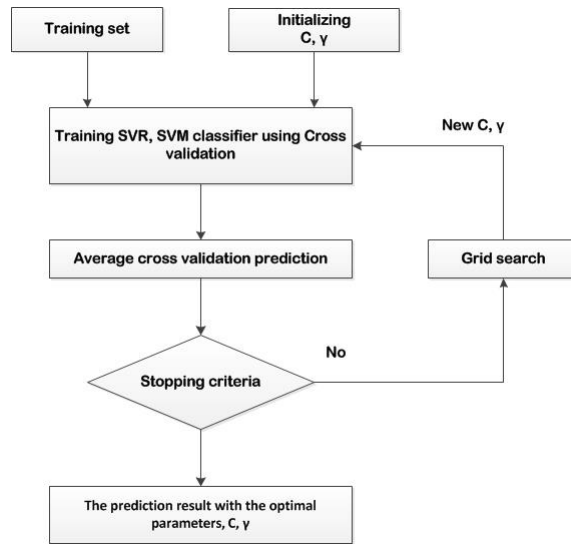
Training set

Initializing C, γ

Training SVR, SVM classifier using Cross validation

New C, γ

Average cross validation prediction

Grid search

No

Stopping criteria

The prediction result with the optimal parameters, C, γ